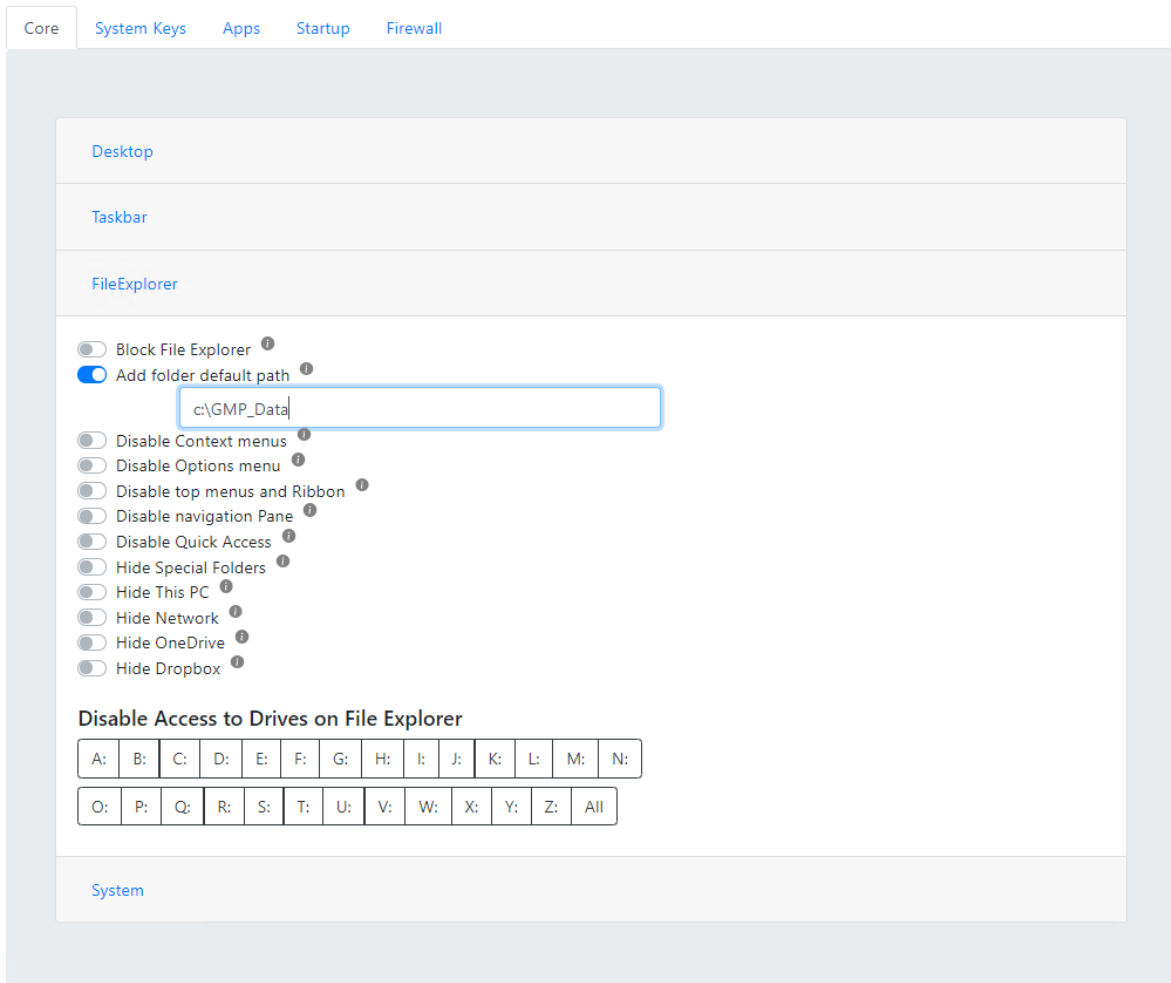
Core System Keys Apps Startup Firewall

Desktop

Taskbar

FileExplorer

Block File Explorer
Add folder default path
c:\GMP_Data
Disable Context menus
Disable Options menu
Disable top menus and Ribbon
Disable navigation Pane
Disable Quick Access
Hide Special Folders
Hide This PC
Hide Network
Hide OneDrive
Hide Dropbox

Disable Access to Drives on File Explorer

A: B: C: D: E: F: G: H: I: J: K: L: M: N:

O: P: Q: R: S: T: U: V: W: X: Y: Z: All

System